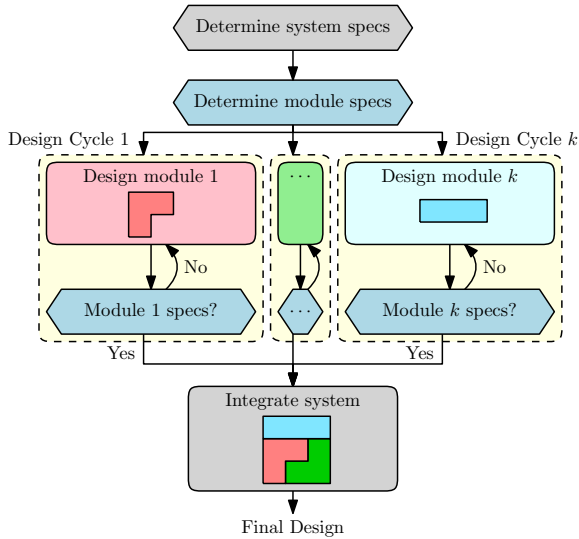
Determine system specs

Determine module specs

Design Cycle 1

Design Cycle $k$

Design module 1

$\cdots$

Design module $k$

No

No

Module 1 specs?

$\cdots$

Module $k$ specs?

Yes

Yes

Integrate system

Final Design